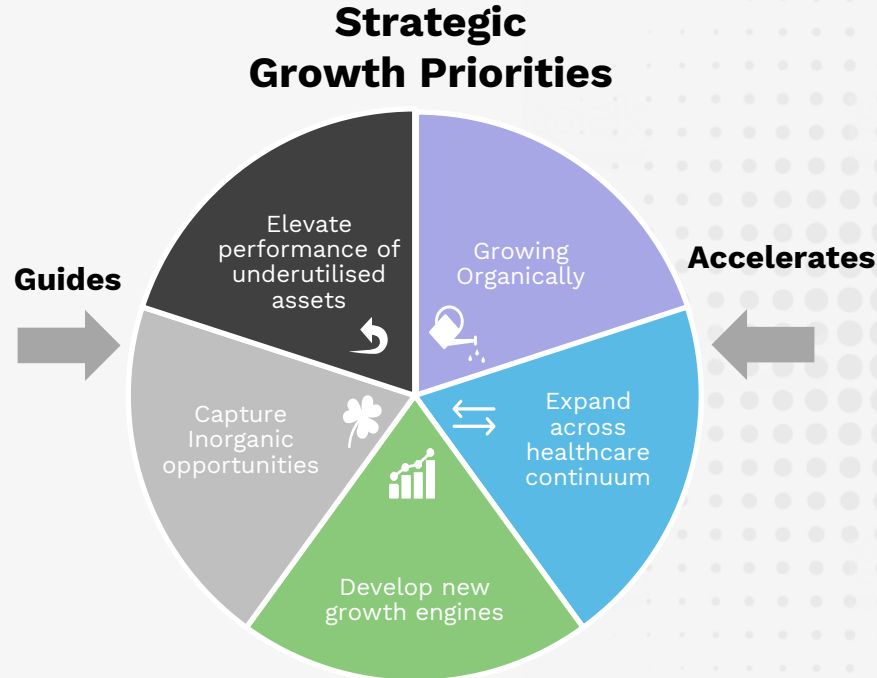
Strategic Growth Priorities

Guides

Accelerates

Elevate performance of underutilised assets

Growing Organically

Expand across healthcare continuum

Develop new growth engines

Capture Inorganic opportunities